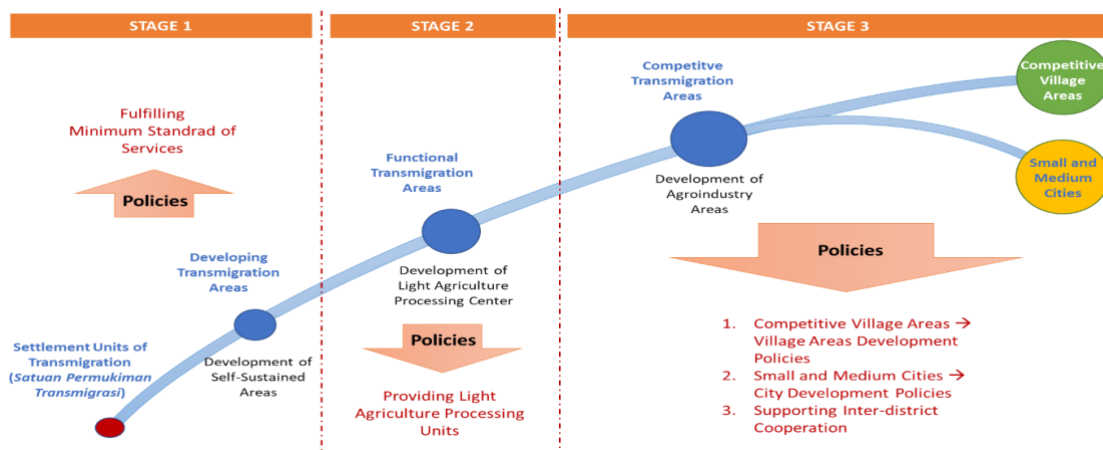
STAGE 1

STAGE 2

STAGE 3

Fulfilling Minimum Standrad of Services

Policies

Developing Transmigration Areas

Settlement Units of Transmigration (*Satuan Permukiman Transmigrasi*)

Development of Self-Sustained Areas

Functional Transmigration Areas

Development of Light Agriculture Processing Center

Policies

Providing Light Agriculture Processing Units

Competitve Transmigration Areas

Development of Agroindustry Areas

Competitive Village Areas

Small and Medium Cities

Policies

1. Competitive Village Areas → Village Areas Development Policies
2. Small and Medium Cities → City Development Policies
3. Supporting Inter-district Cooperation